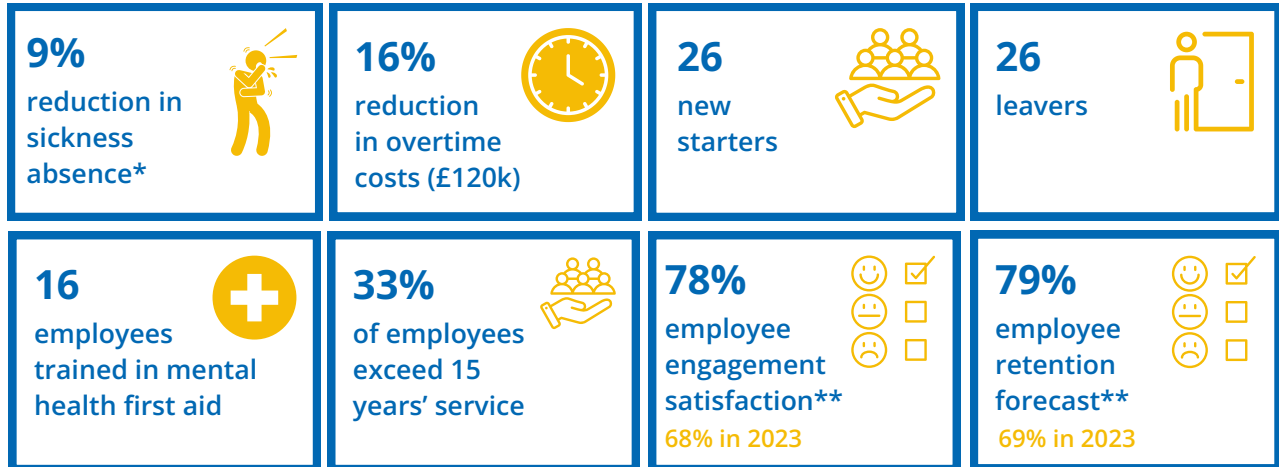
9%
reduction in sickness absence*

16%
reduction in overtime costs (£120k)

26
new starters

26
leavers

16
employees trained in mental health first aid

33%
of employees exceed 15 years' service

78%
employee engagement satisfaction**
68% in 2023

79%
employee retention forecast**
69% in 2023